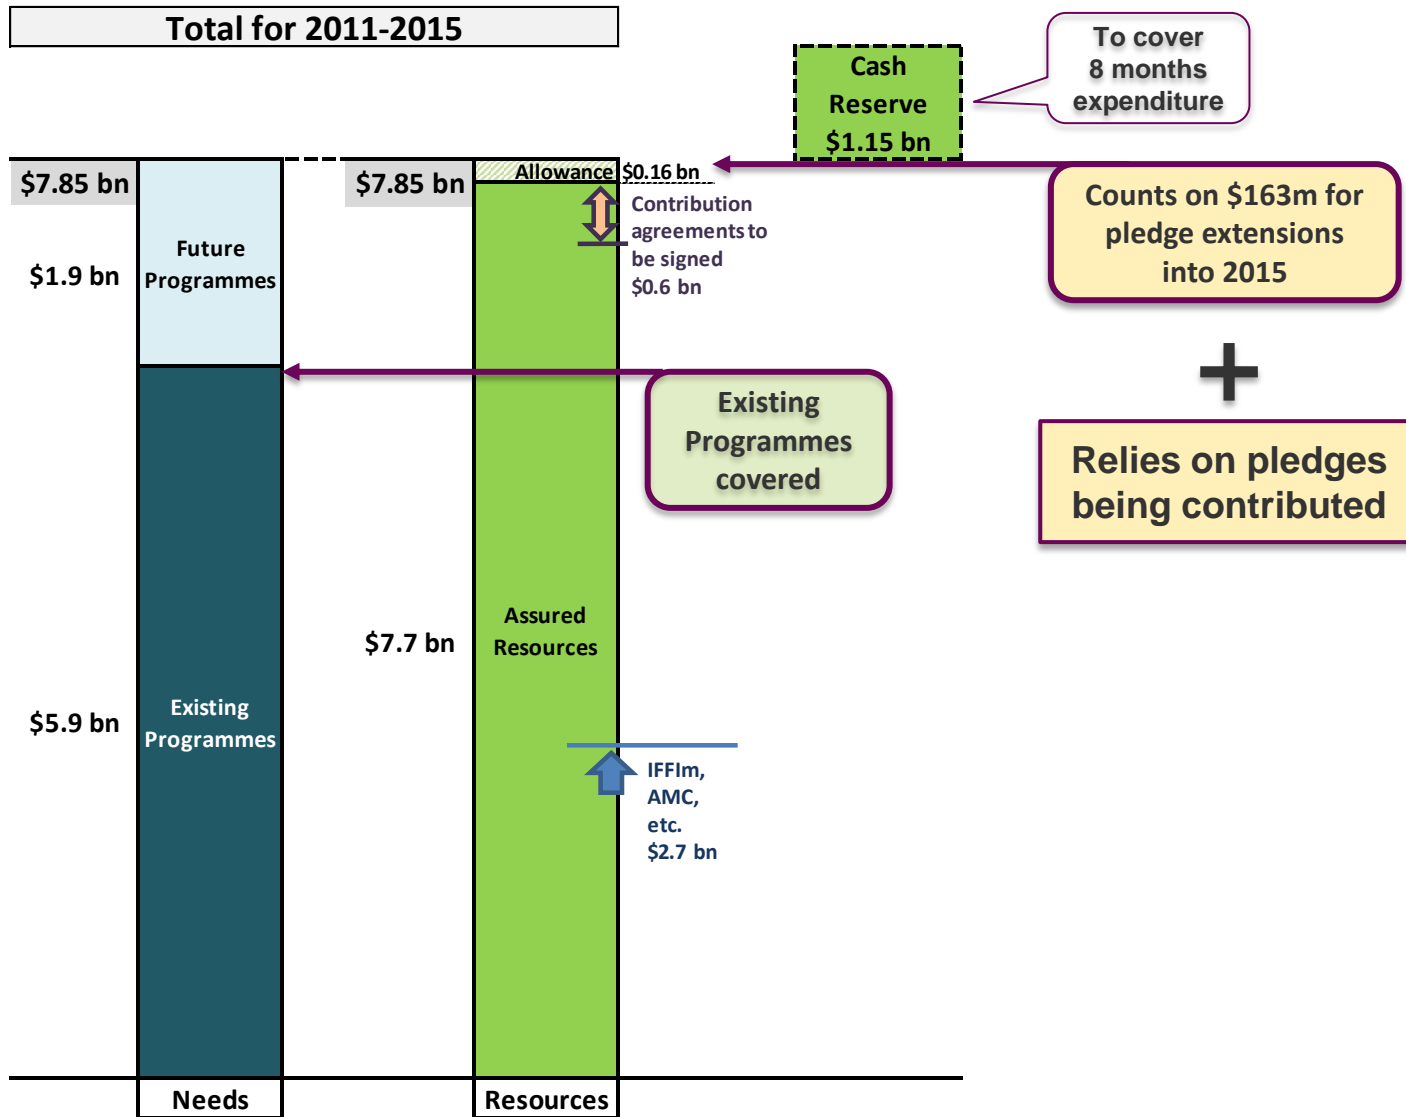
Total for 2011-2015

Cash Reserve $1.15 bn

To cover 8 months expenditure

$7.85 bn

$1.9 bn

Future Programmes

$7.85 bn

Allowance $0.16 bn

Counts on $163m for pledge extensions into 2015

Contribution agreements to be signed $0.6 bn

+

Existing Programmes covered

Relies on pledges being contributed

Assured Resources

$7.7 bn

$5.9 bn

Existing Programmes

IFFIm, AMC, etc. $2.7 bn

Needs

Resources